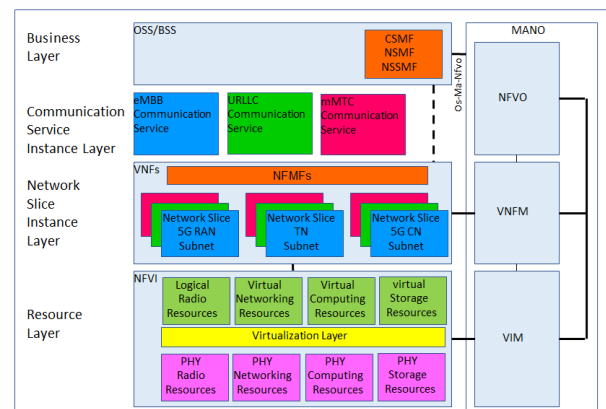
Business Layer

OSS/BSS

CSMF
NSMF
NSSMF

MANO

Os-Ma-Nfvo

Communication Service Instance Layer

eMBB Communication Service

URLLC Communication Service

mMTC Communication Service

NFVO

Network Slice Instance Layer

VNFs

NFMFs

Network Slice 5G RAN Subnet

Network Slice TN Subnet

Network Slice 5G CN Subnet

VNFM

Resource Layer

NFVI

Logical Radio Resources

Virtual Networking Resources

Virtual Computing Resources

virtual Storage Resources

Virtualization Layer

PHY Radio Resources

PHY Networking Resources

PHY Computing Resources

PHY Storage Resources

VIM